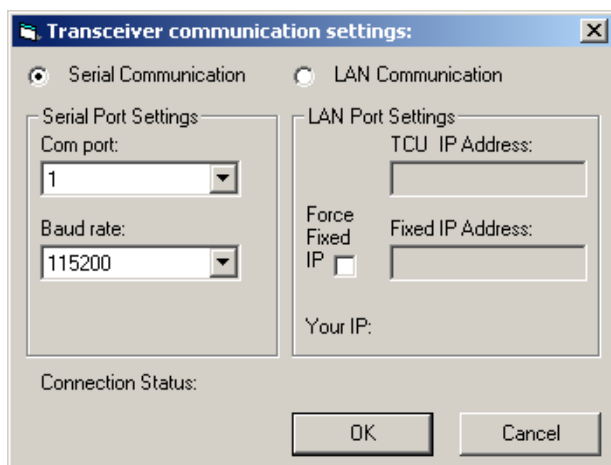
Transceiver communication settings:

Serial Communication

LAN Communication

Serial Port Settings

Com port:

1

Baud rate:

115200

LAN Port Settings

TCU IP Address:

Force Fixed IP

Fixed IP Address:

Your IP:

Connection Status:

OK

Cancel